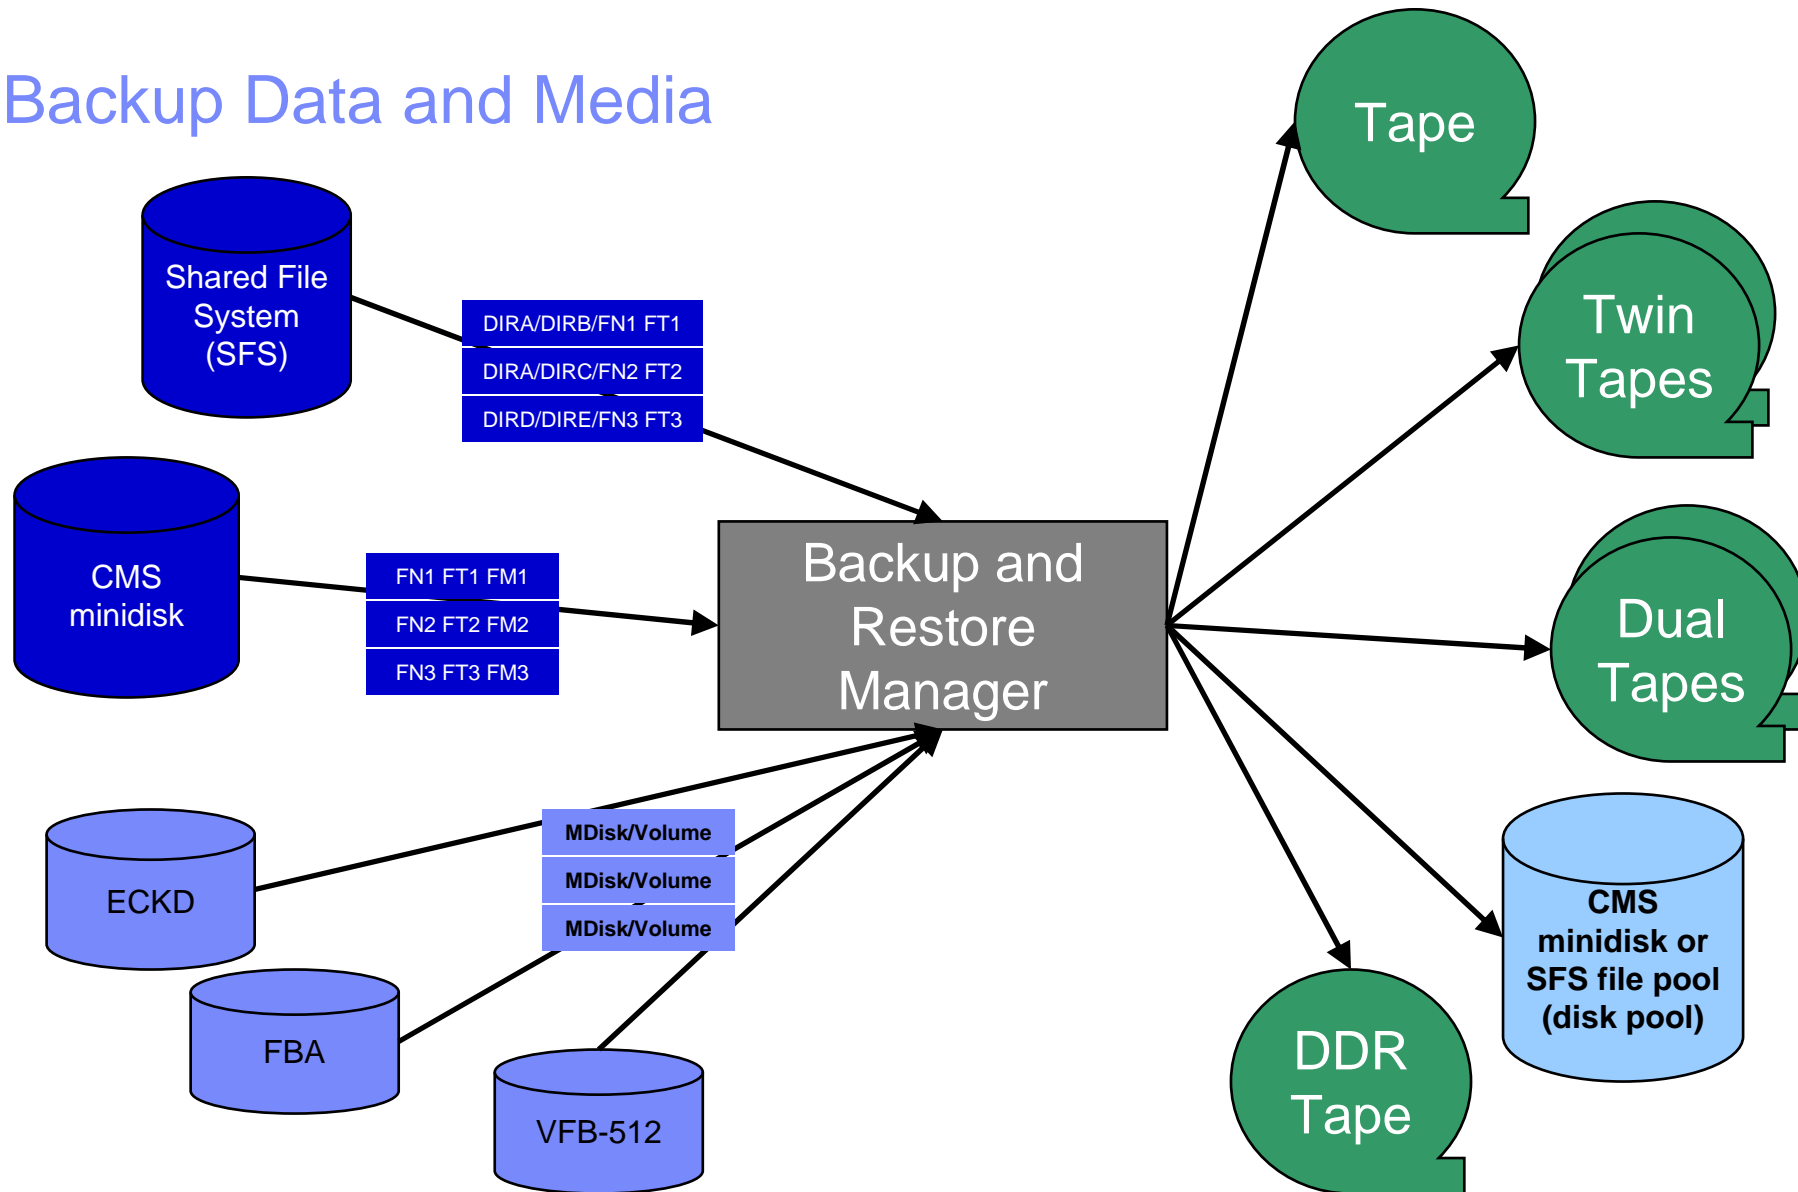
Backup Data and Media

Shared File System (SFS)

DIRA/DIRB/FN1 FT1
DIRA/DIRC/FN2 FT2
DIRD/DIRE/FN3 FT3

CMS minidisk

FN1 FT1 FM1
FN2 FT2 FM2
FN3 FT3 FM3

Backup and Restore Manager

ECKD

FBA

VFB-512

MDisk/Volume
MDisk/Volume
MDisk/Volume

Tape

Twin Tapes

Dual Tapes

CMS minidisk or SFS file pool (disk pool)

DDR Tape